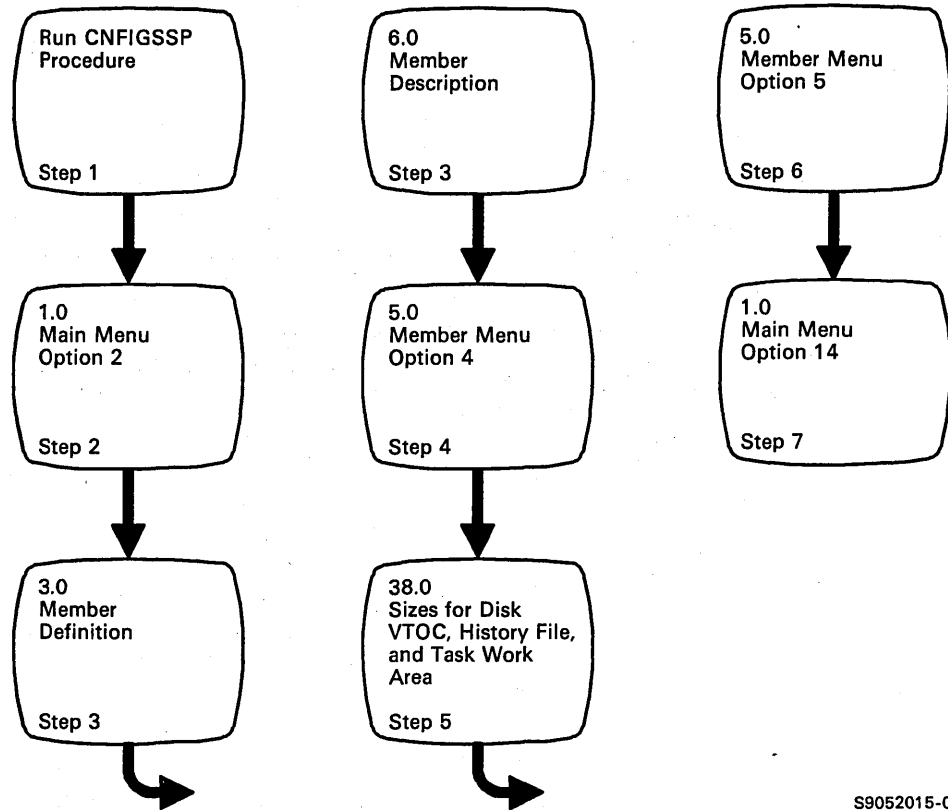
Run CNFIGSSP Procedure

Step 1

1.0
Main Menu
Option 2

Step 2

3.0
Member
Definition

Step 3

6.0
Member
Description

Step 3

5.0
Member Menu
Option 4

Step 4

38.0
Sizes for Disk VTOC, History File, and Task Work Area

Step 5

5.0
Member Menu
Option 5

Step 6

1.0
Main Menu
Option 14

Step 7

S9052015-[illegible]